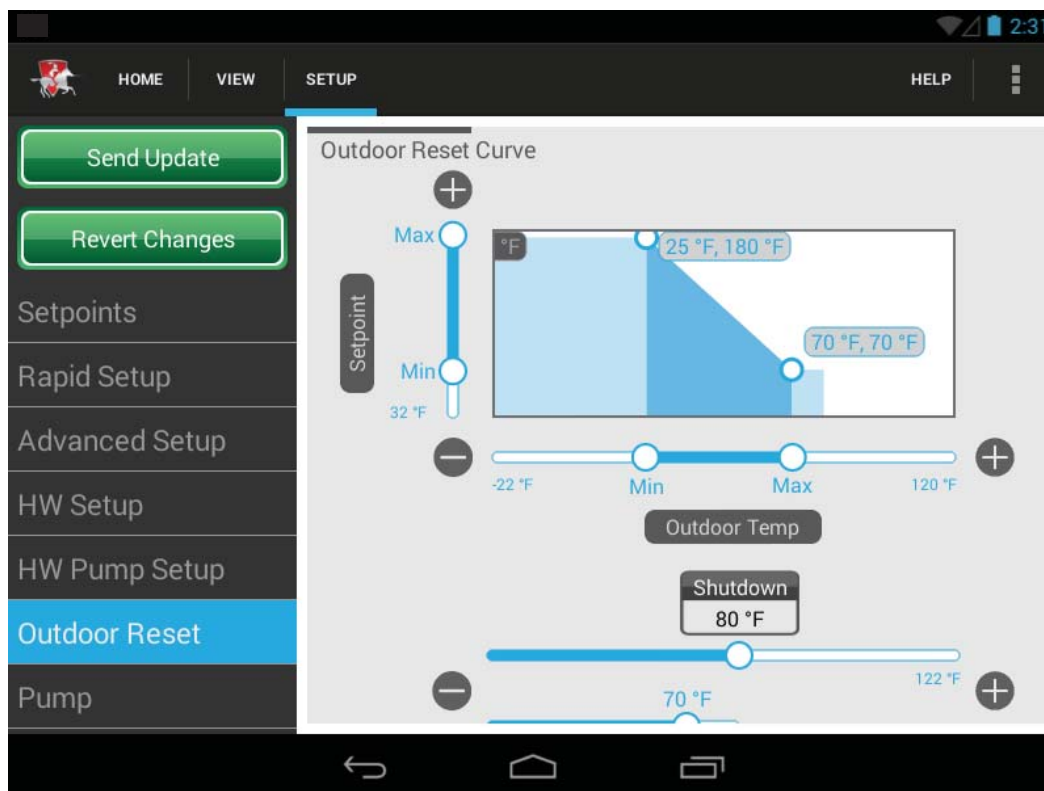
2:3

HOME VIEW SETUP HELP

Send Update

Revert Changes

Setpoints

Rapid Setup

Advanced Setup

HW Setup

HW Pump Setup

Outdoor Reset

Pump

Outdoor Reset Curve

Max

Setpoint

Min

32 °F

°F

25 °F, 180 °F

70 °F, 70 °F

-22 °F Min Max 120 °F

Outdoor Temp

Shutdown
80 °F

122 °F

70 °F